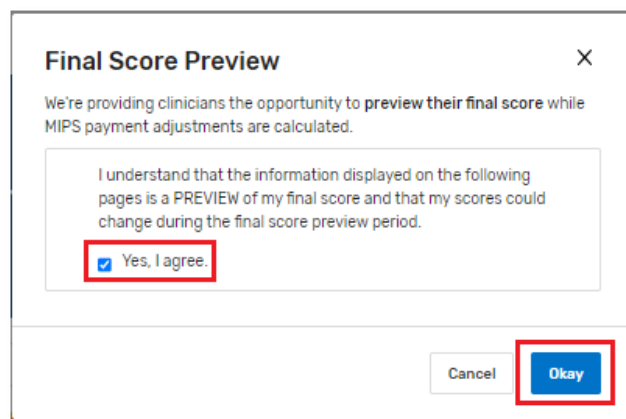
Final Score Preview

X

We're providing clinicians the opportunity to preview their final score while MIPS payment adjustments are calculated.

I understand that the information displayed on the following pages is a PREVIEW of my final score and that my scores could change during the final score preview period.

Yes, I agree.

Cancel

Okay